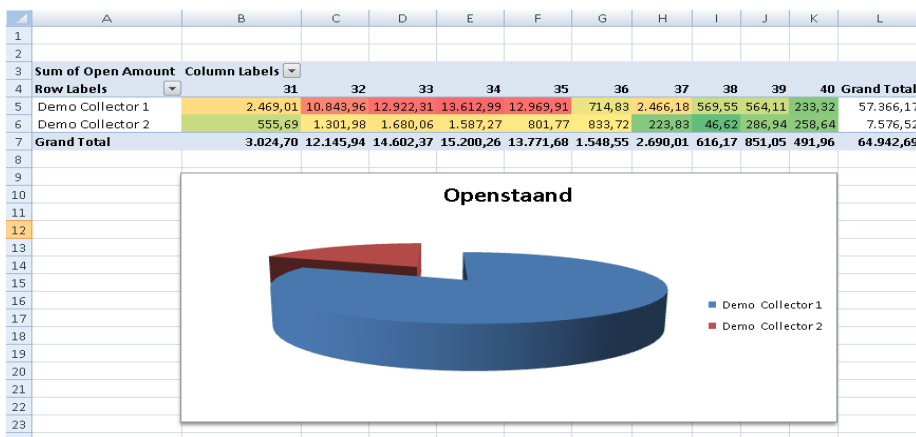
| | A | B | C | D | E | F | G | H | I | J | K | L |
|---|---|---|---|---|---|---|---|---|---|---|---|---|
| 1 | | | | | | | | | | | | |
| 2 | | | | | | | | | | | | |
| 3 | Sum of Open Amount | Column Labels | | | | | | | | | | |
| 4 | Row Labels | 31 | 32 | 33 | 34 | 35 | 36 | 37 | 38 | 39 | 40 | Grand Total |
| 5 | Demo Collector 1 | 2.469,01 | 10.843,96 | 12.922,31 | 13.612,99 | 12.969,91 | 714,83 | 2.466,18 | 569,55 | 564,11 | 233,32 | 57.366,17 |
| 6 | Demo Collector 2 | 555,69 | 1.301,98 | 1.680,06 | 1.587,27 | 801,77 | 833,72 | 223,83 | 46,62 | 286,94 | 258,64 | 7.576,52 |
| 7 | Grand Total | 3.024,70 | 12.145,94 | 14.602,37 | 15.200,26 | 13.771,68 | 1.548,55 | 2.690,01 | 616,17 | 851,05 | 491,96 | 64.942,69 |

8
9
10
11
12
13
14
15
16
17
18
19
20
21
22
23

Openstaand

Demo Collector 1
Demo Collector 2